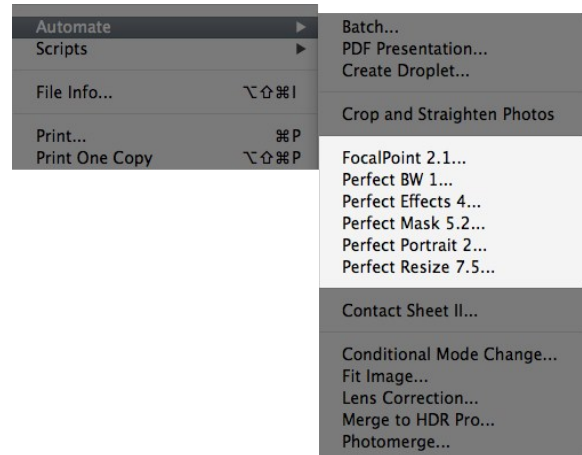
Automate ▶
Scripts ▶

File Info... ⌥⇧⌘I

Print... ⌘P
Print One Copy ⌥⇧⌘P

Batch...
PDF Presentation...
Create Droplet...

Crop and Straighten Photos

FocalPoint 2.1...
Perfect BW 1...
Perfect Effects 4...
Perfect Mask 5.2...
Perfect Portrait 2...
Perfect Resize 7.5...

Contact Sheet II...

Conditional Mode Change...
Fit Image...
Lens Correction...
Merge to HDR Pro...
Photomerge...